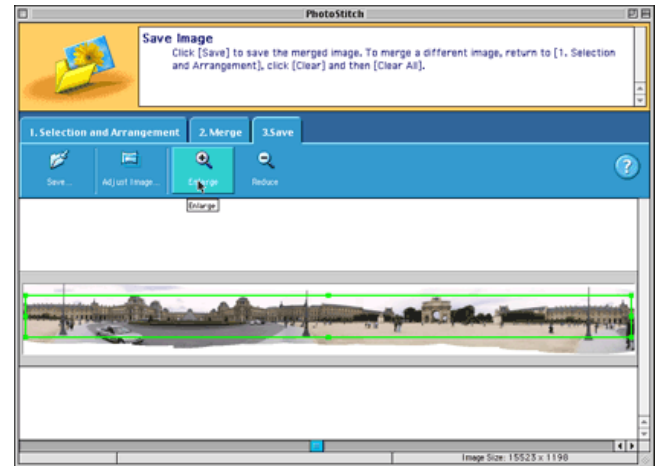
PhotoStitch

Save Image
Click [Save] to save the merged image. To merge a different image, return to [1. Selection and Arrangement], click [Clear] and then [Clear All].

1. Selection and Arrangement
2. Merge
3.Save

Save...
Adjust Image...
Enlarge
Reduce
?

Enlarge

Image Size: 15523 x 1198